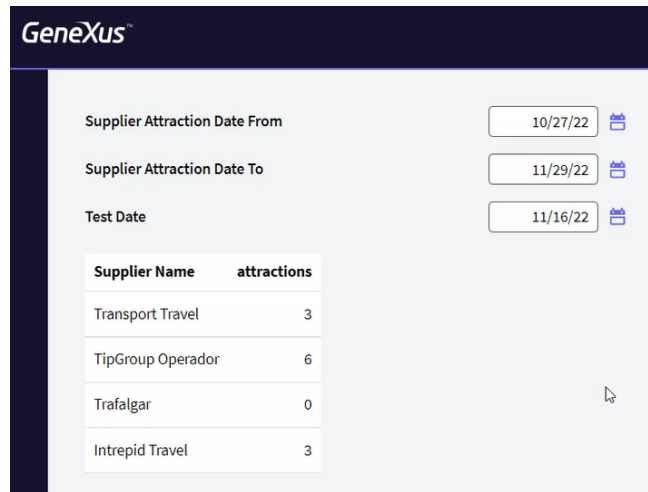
GeneXus™

Supplier Attraction Date From 10/27/22

Supplier Attraction Date To 11/29/22

Test Date 11/16/22

| Supplier Name | attractions |
|---|---|
| Transport Travel | 3 |
| TipGroup Operador | 6 |
| Trafalgar | 0 |
| Intrepid Travel | 3 |